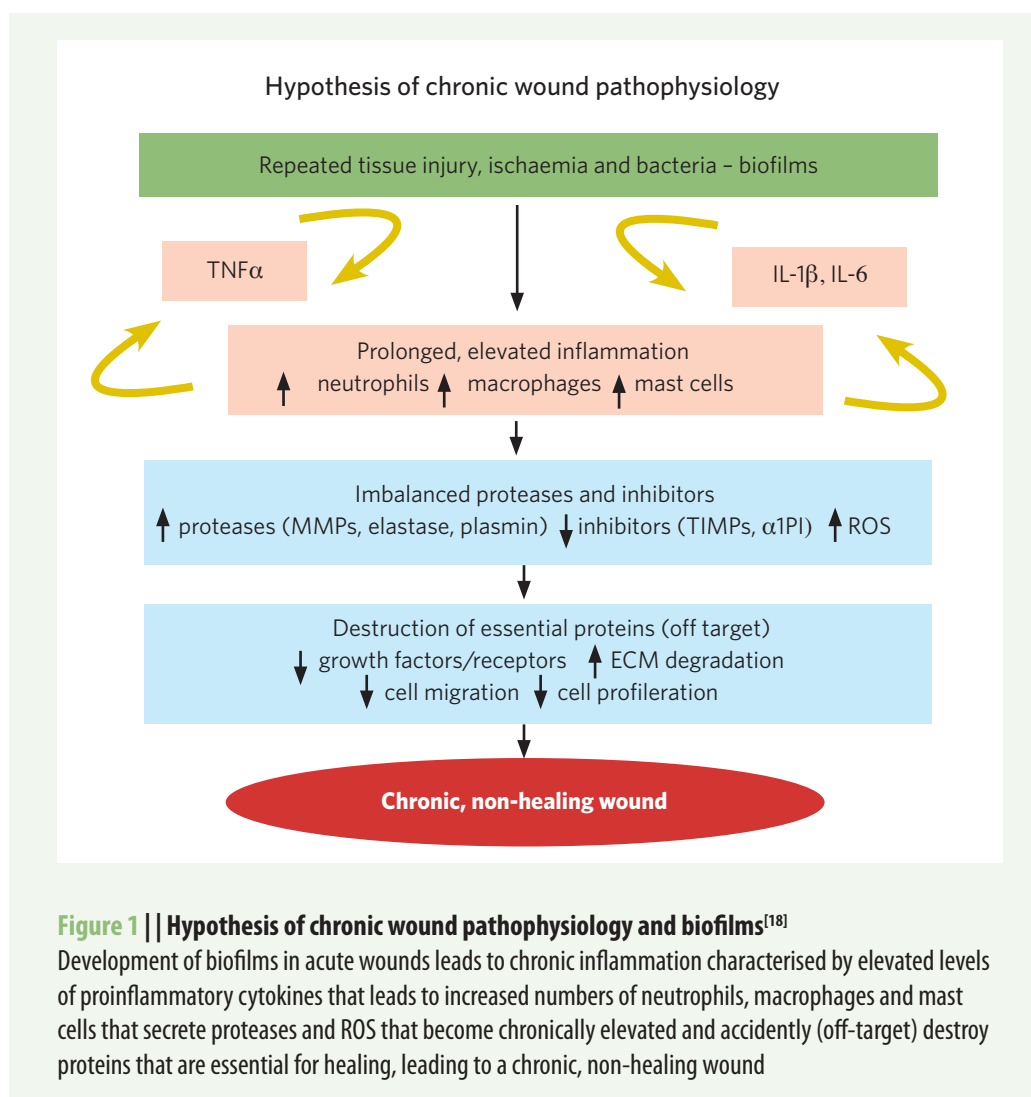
Hypothesis of chronic wound pathophysiology

Repeated tissue injury, ischaemia and bacteria – biofilms

TNFα

IL-1β, IL-6

Prolonged, elevated inflammation
↑ neutrophils ↑ macrophages ↑ mast cells

Imbalanced proteases and inhibitors
↑ proteases (MMPs, elastase, plasmin) ↓ inhibitors (TIMPs, α1PI) ↑ ROS

Destruction of essential proteins (off target)
↓ growth factors/receptors ↑ ECM degradation
↓ cell migration ↓ cell profileration

Chronic, non-healing wound

Figure 1 || Hypothesis of chronic wound pathophysiology and biofilms$^{[18]}$
Development of biofilms in acute wounds leads to chronic inflammation characterised by elevated levels of proinflammatory cytokines that leads to increased numbers of neutrophils, macrophages and mast cells that secrete proteases and ROS that become chronically elevated and accidently (off-target) destroy proteins that are essential for healing, leading to a chronic, non-healing wound